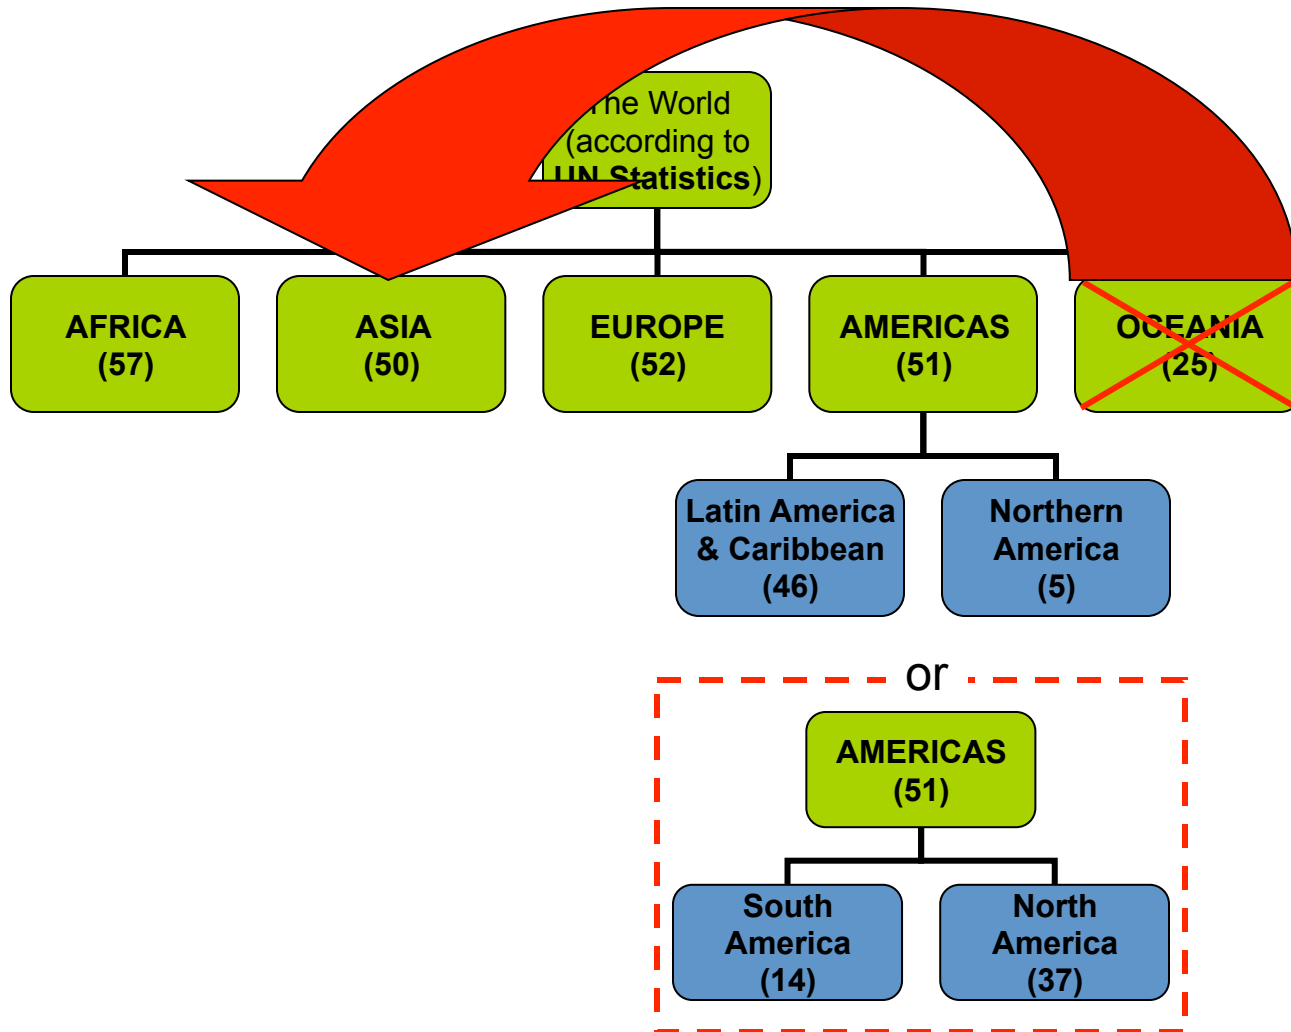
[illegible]he World (according to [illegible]N Statistics)

AFRICA (57)

ASIA (50)

EUROPE (52)

AMERICAS (51)

OCEANIA (25)

Latin America & Caribbean (46)

Northern America (5)

or

AMERICAS (51)

South America (14)

North America (37)